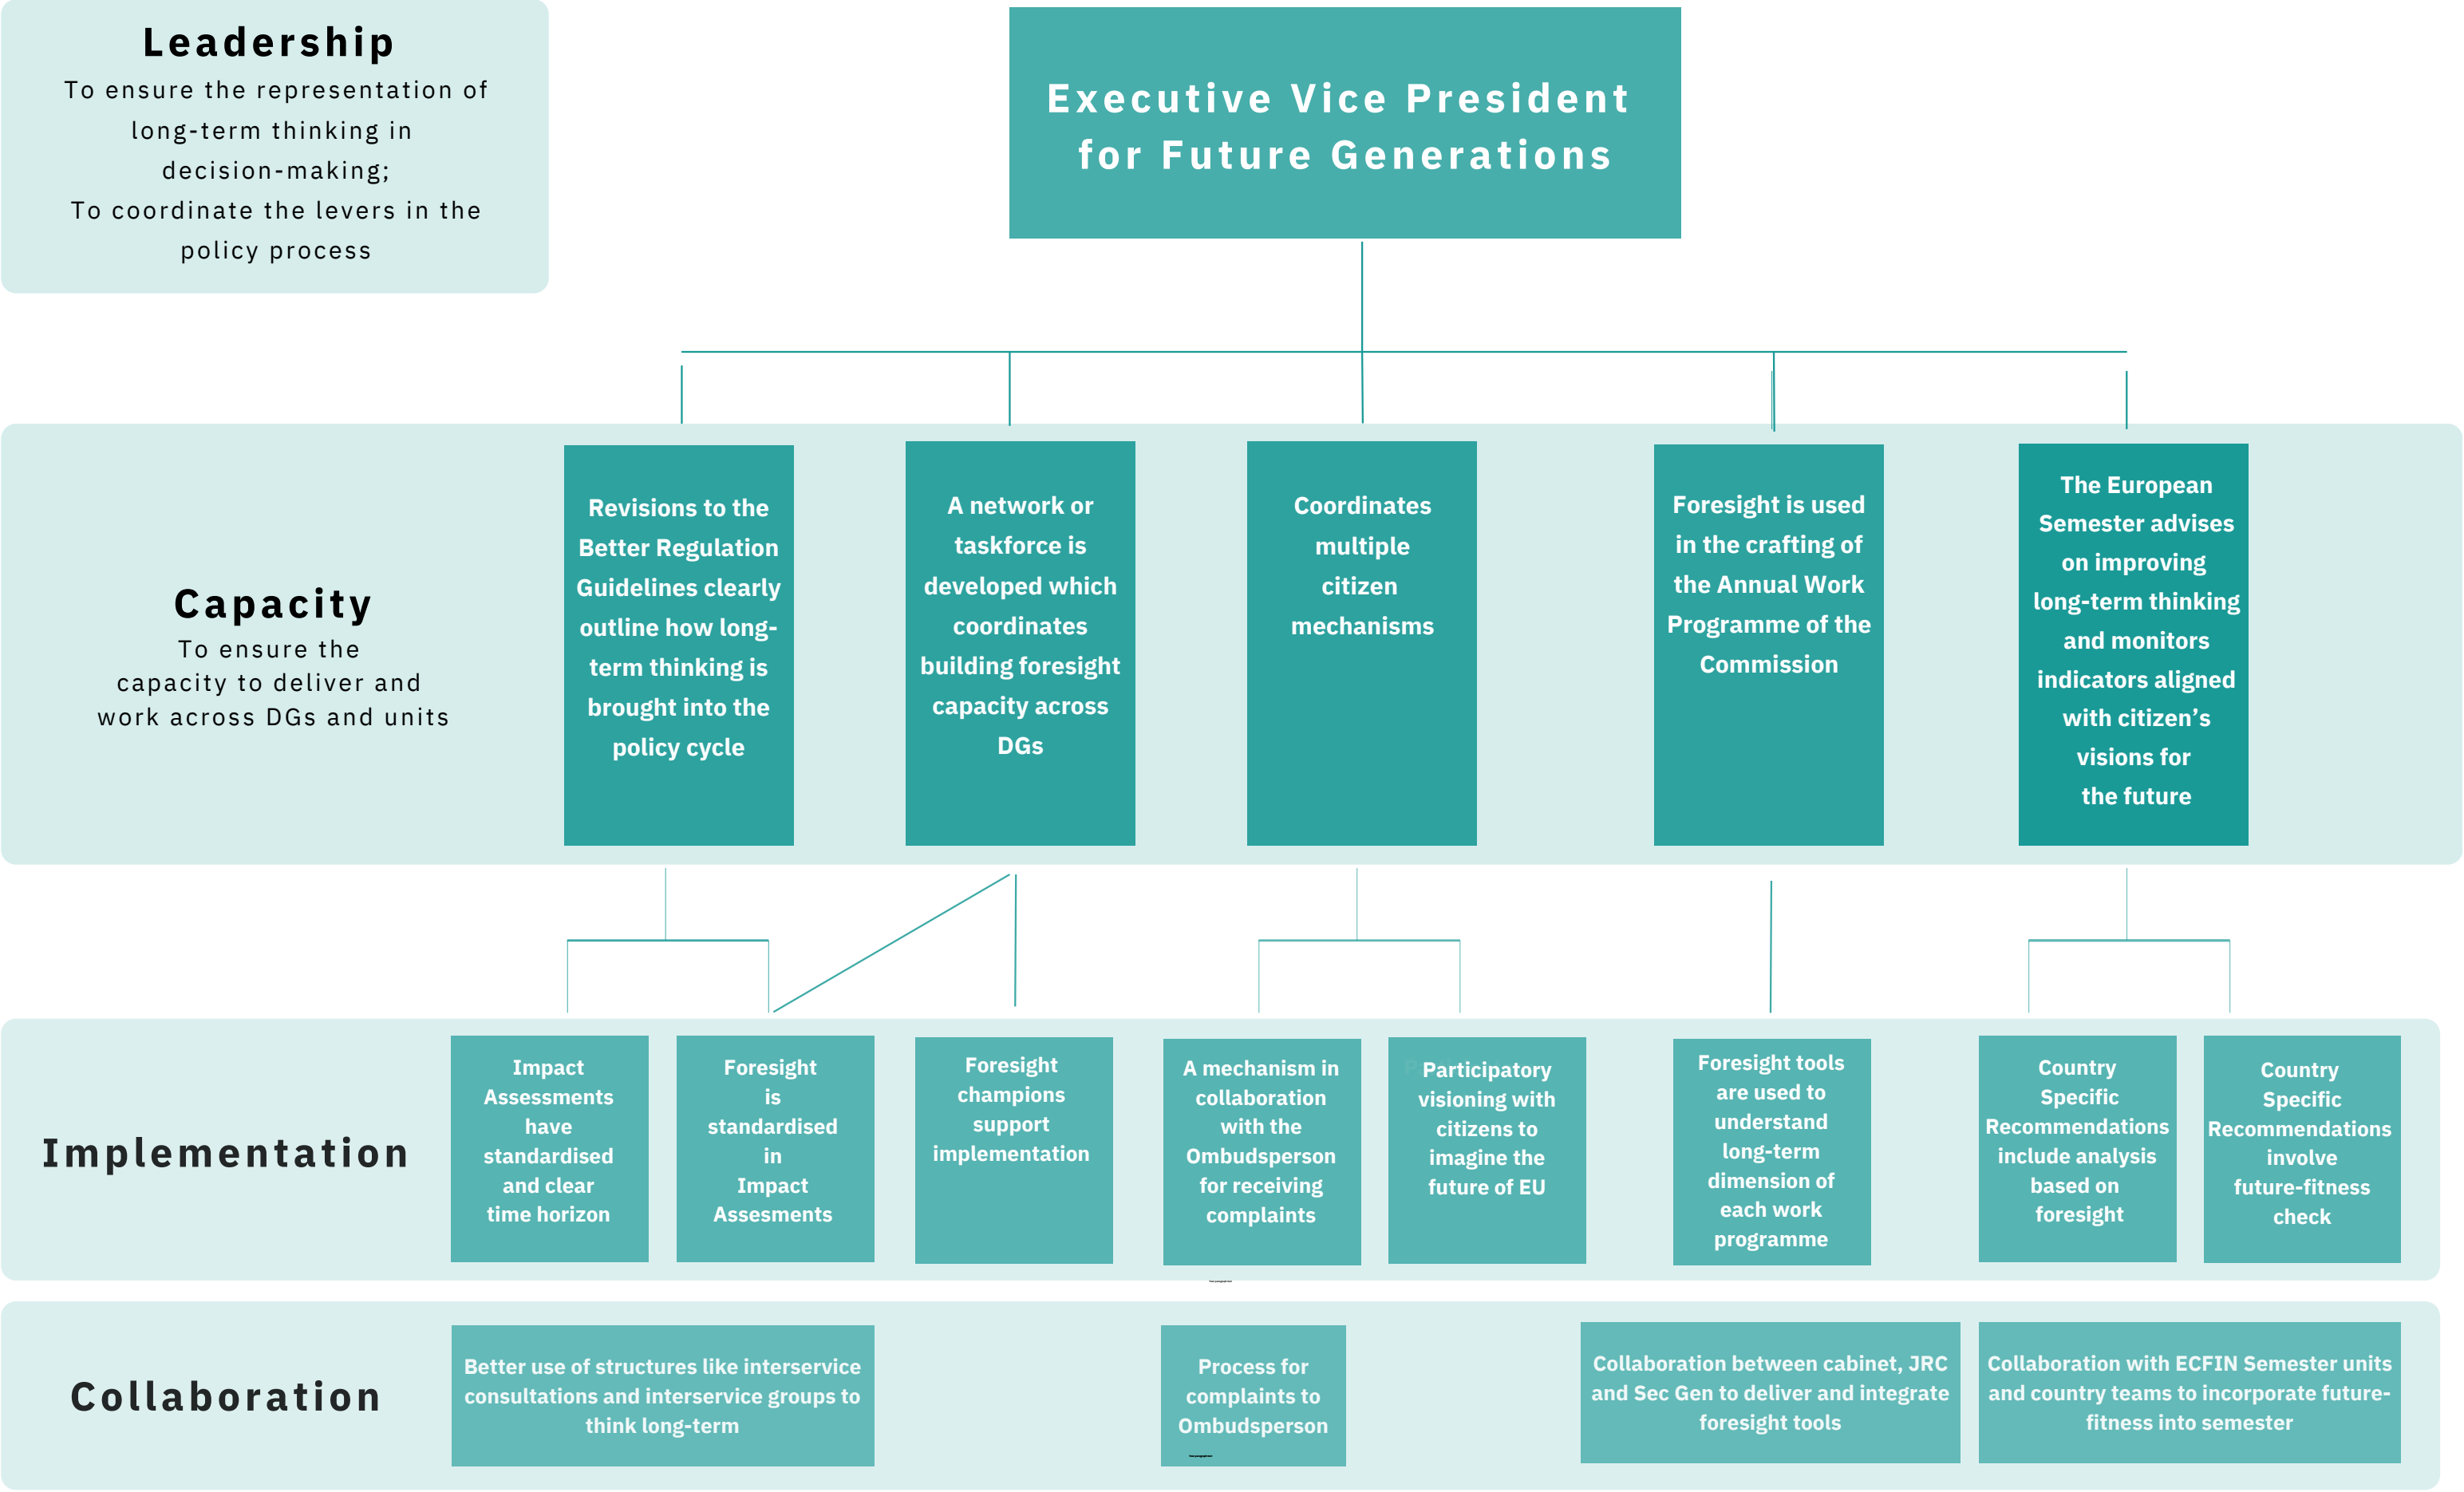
Leadership
To ensure the representation of long-term thinking in decision-making;
To coordinate the levers in the policy process

Executive Vice President for Future Generations

Capacity
To ensure the capacity to deliver and work across DGs and units

Revisions to the Better Regulation Guidelines clearly outline how long-term thinking is brought into the policy cycle

A network or taskforce is developed which coordinates building foresight capacity across DGs

Coordinates multiple citizen mechanisms

Foresight is used in the crafting of the Annual Work Programme of the Commission

The European Semester advises on improving long-term thinking and monitors indicators aligned with citizen's visions for the future

Implementation

Impact Assessments have standardised and clear time horizon

Foresight is standardised in Impact Assesments

Foresight champions support implementation

A mechanism in collaboration with the Ombudsperson for receiving complaints

Participatory visioning with citizens to imagine the future of EU

Foresight tools are used to understand long-term dimension of each work programme

Country Specific Recommendations include analysis based on foresight

Country Specific Recommendations involve future-fitness check

Collaboration

Better use of structures like interservice consultations and interservice groups to think long-term

Process for complaints to Ombudsperson

Collaboration between cabinet, JRC and Sec Gen to deliver and integrate foresight tools

Collaboration with ECFIN Semester units and country teams to incorporate future-fitness into semester